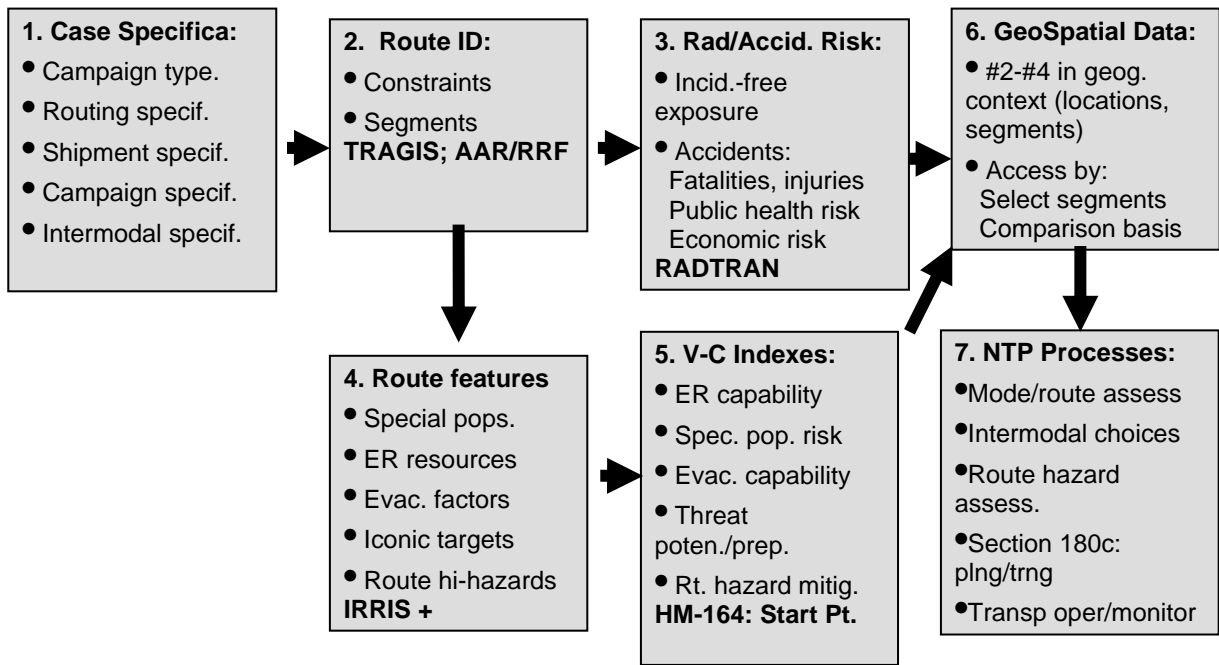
1. Case Specifica:
• Campaign type.
• Routing specif.
• Shipment specif.
• Campaign specif.
• Intermodal specif.

2. Route ID:
• Constraints
• Segments
TRAGIS; AAR/RRF

3. Rad/Accid. Risk:
• Incid.-free exposure
• Accidents:
Fatalities, injuries
Public health risk
Economic risk
RADTRAN

6. GeoSpatial Data:
• #2-#4 in geog. context (locations, segments)
• Access by:
Select segments
Comparison basis

4. Route features
• Special pops.
• ER resources
• Evac. factors
• Iconic targets
• Route hi-hazards
IRRIS +

5. V-C Indexes:
• ER capability
• Spec. pop. risk
• Evac. capability
• Threat poten./prep.
• Rt. hazard mitig.
HM-164: Start Pt.

7. NTP Processes:
•Mode/route assess
•Intermodal choices
•Route hazard assess.
•Section 180c: plng/trng
•Transp oper/monitor